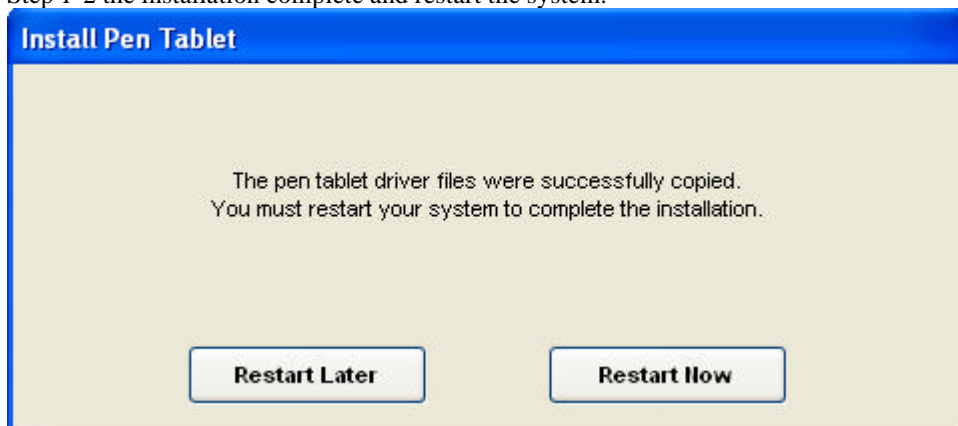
Step 1-2 the installation complete and restart the system.

Install Pen Tablet

The pen tablet driver files were successfully copied.
You must restart your system to complete the installation.

Restart Later

Restart Now